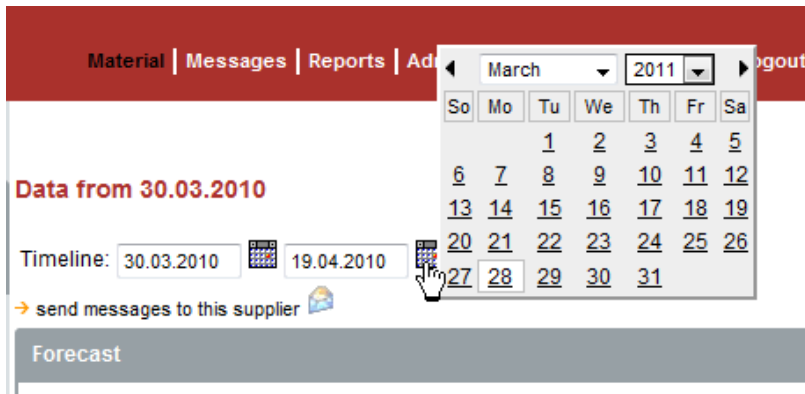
Material | Messages | Reports | Adı

ogout

March 2011

| So | Mo | Tu | We | Th | Fr | Sa |
|---|---|---|---|---|---|---|
| | | 1 | 2 | 3 | 4 | 5 |
| 6 | 7 | 8 | 9 | 10 | 11 | 12 |
| 13 | 14 | 15 | 16 | 17 | 18 | 19 |
| 20 | 21 | 22 | 23 | 24 | 25 | 26 |
| 27 | 28 | 29 | 30 | 31 | | |

Data from 30.03.2010

Timeline: 30.03.2010 19.04.2010

→ send messages to this supplier

Forecast